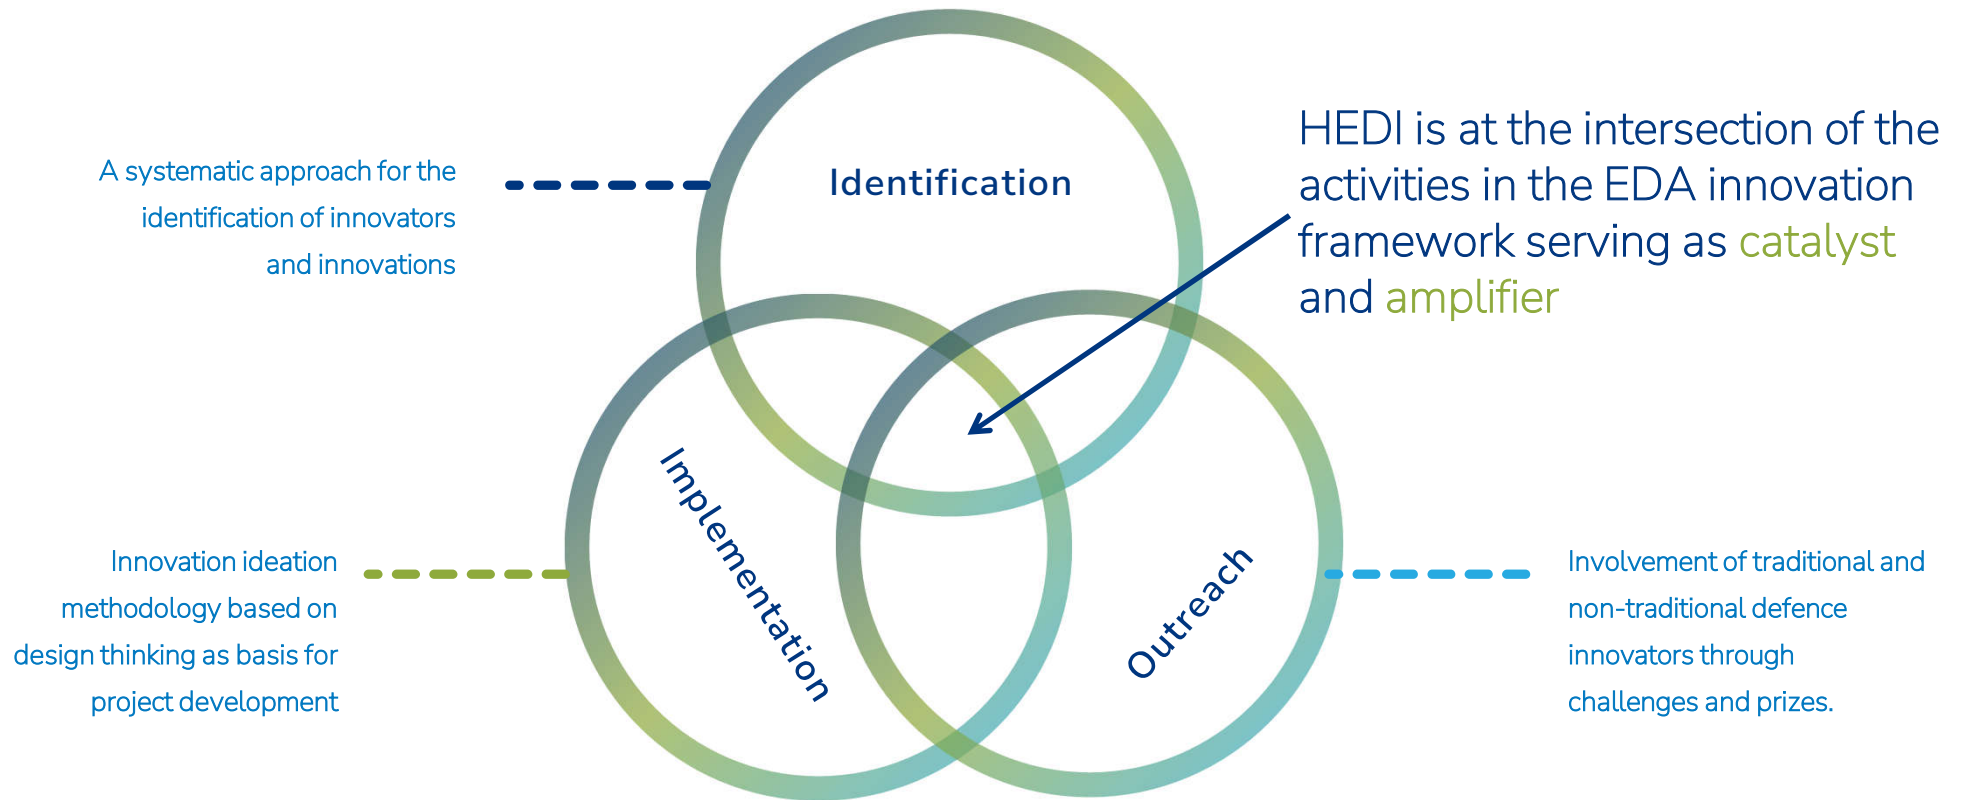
A systematic approach for the identification of innovators and innovations

Identification

HEDI is at the intersection of the activities in the EDA innovation framework serving as catalyst and amplifier

Implementation

Outreach

Innovation ideation methodology based on design thinking as basis for project development

Involvement of traditional and non-traditional defence innovators through challenges and prizes.